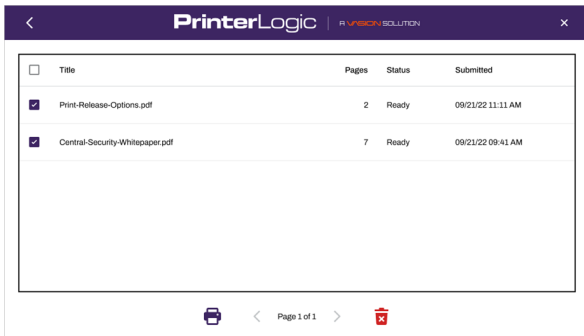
PrinterLogic | A VASION SOLUTION

| Title | Pages | Status | Submitted |
|---|---|---|---|
| Print-Release-Options.pdf | 2 | Ready | 09/21/22 11:11 AM |
| Central-Security-Whitepaper.pdf | 7 | Ready | 09/21/22 09:41 AM |

Page 1 of 1